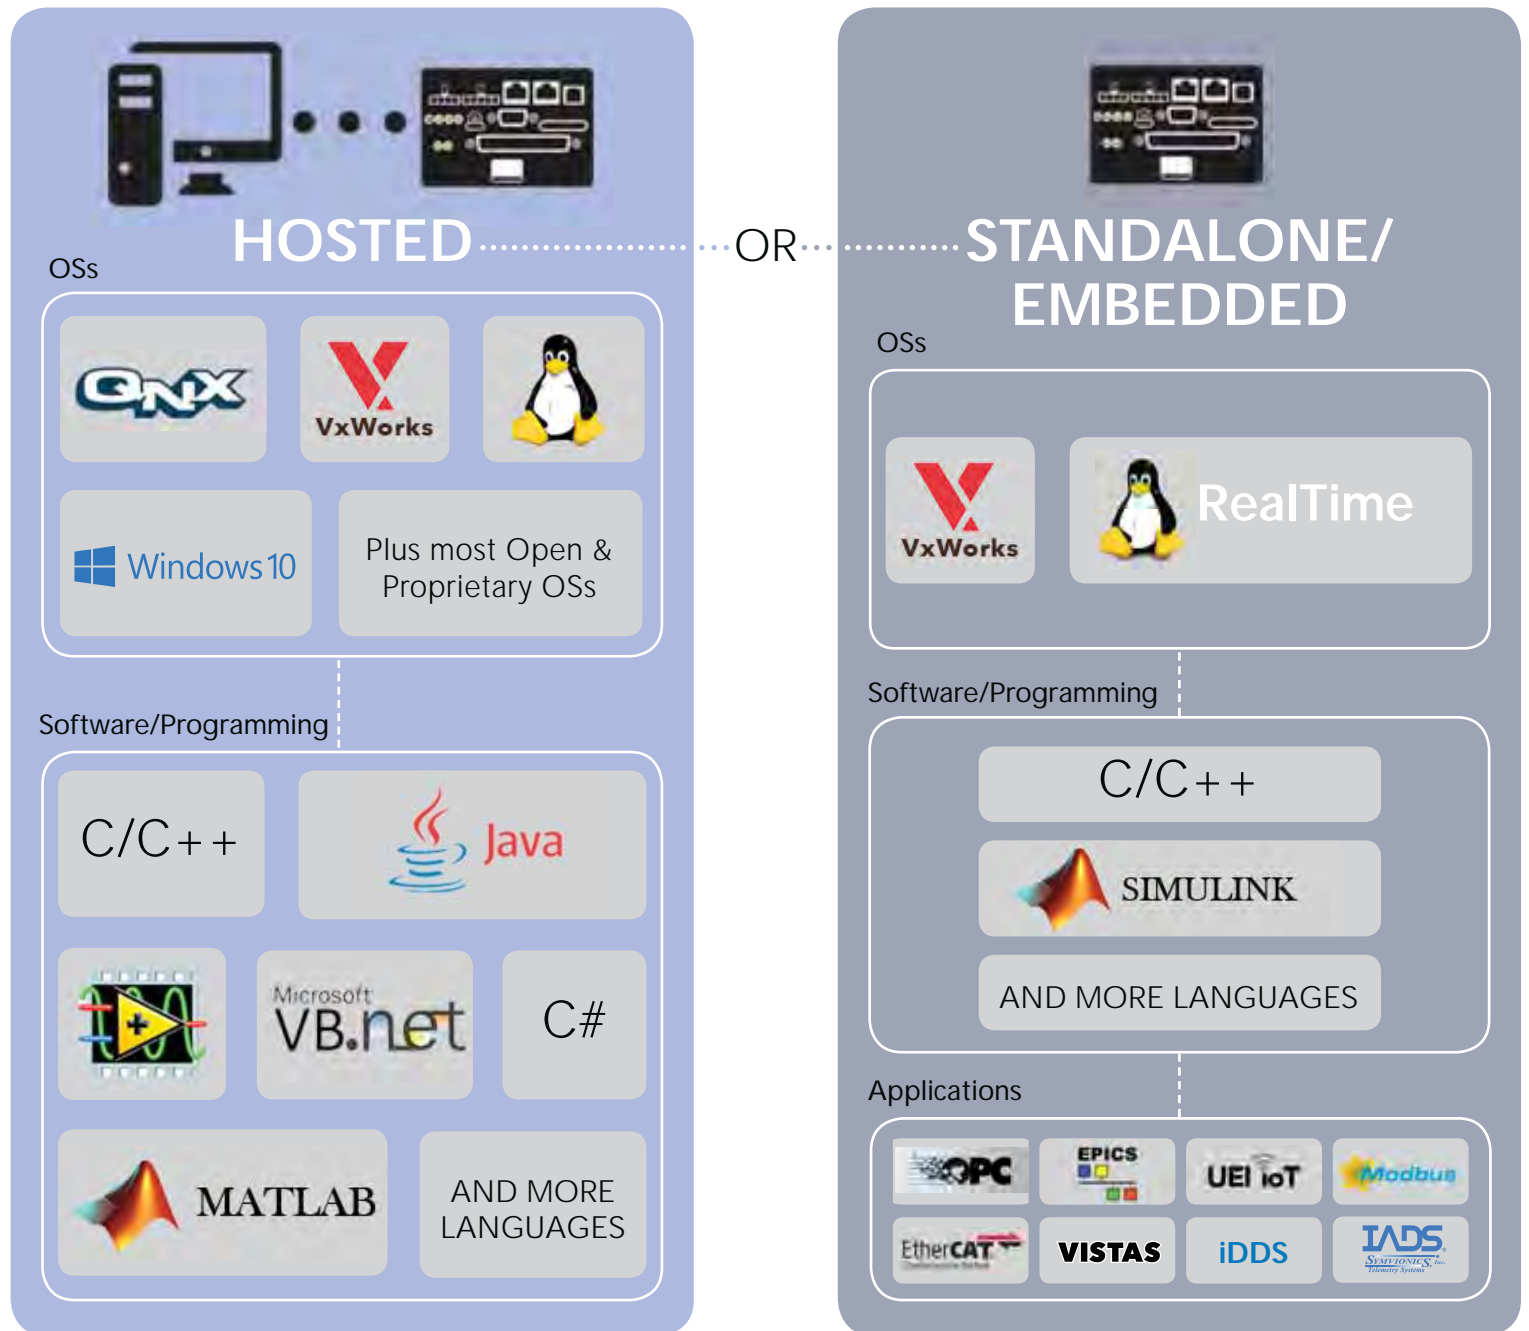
HOSTED ·····OR····· STANDALONE/ EMBEDDED

OSs

QNX

VxWorks

Windows 10

Plus most Open & Proprietary OSs

Software/Programming

C/C++

Java

Microsoft VB.net

C#

MATLAB

AND MORE LANGUAGES

OSs

VxWorks

RealTime

Software/Programming

C/C++

SIMULINK

AND MORE LANGUAGES

Applications

OPC

EPICS

UEI IoT

Modbus

EtherCAT

VISTAS

iDDS

IADS Symvionics, Inc.